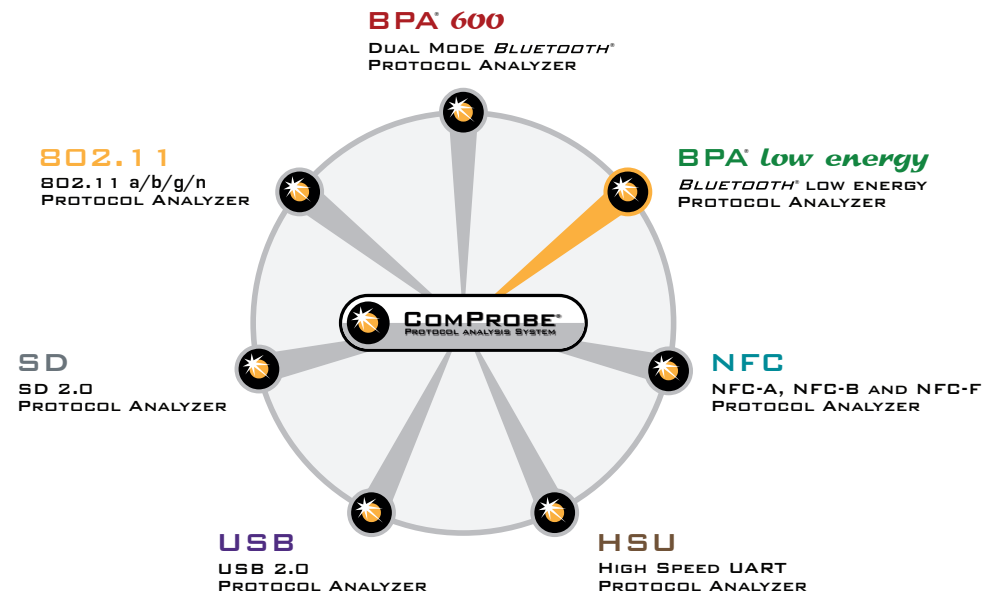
BPA® 600
Dual Mode Bluetooth®
Protocol Analyzer

802.11
802.11 a/b/g/n
Protocol Analyzer

BPA® low energy
Bluetooth® low energy
Protocol Analyzer

ComProbe®
Protocol analysis System

SD
SD 2.0
Protocol Analyzer

NFC
NFC-A, NFC-B and NFC-F
Protocol Analyzer

USB
USB 2.0
Protocol Analyzer

HSU
High Speed UART
Protocol Analyzer